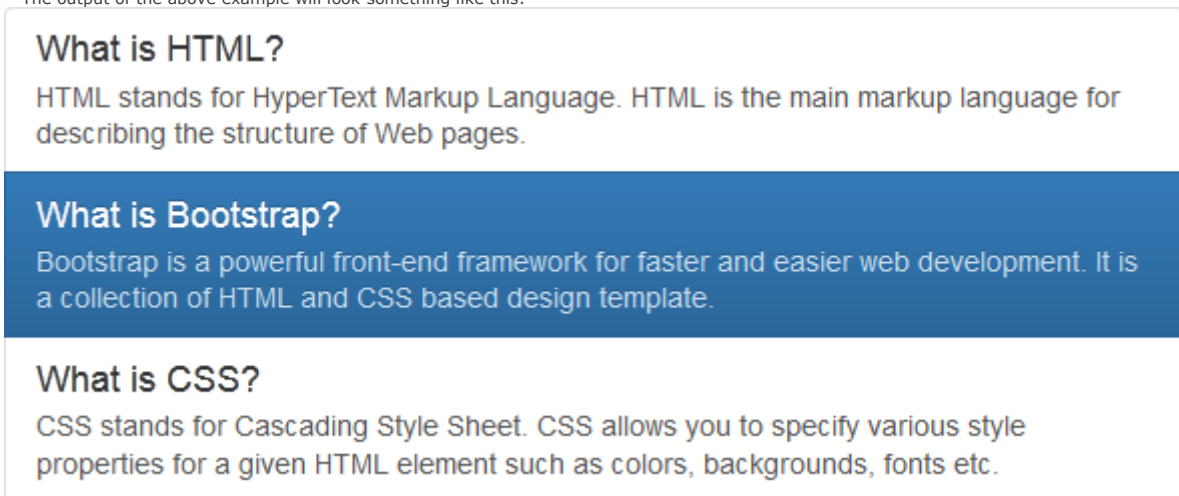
The output of the above example will look something like this:

What is HTML?

HTML stands for HyperText Markup Language. HTML is the main markup language for describing the structure of Web pages.

What is Bootstrap?

Bootstrap is a powerful front-end framework for faster and easier web development. It is a collection of HTML and CSS based design template.

What is CSS?

CSS stands for Cascading Style Sheet. CSS allows you to specify various style properties for a given HTML element such as colors, backgrounds, fonts etc.